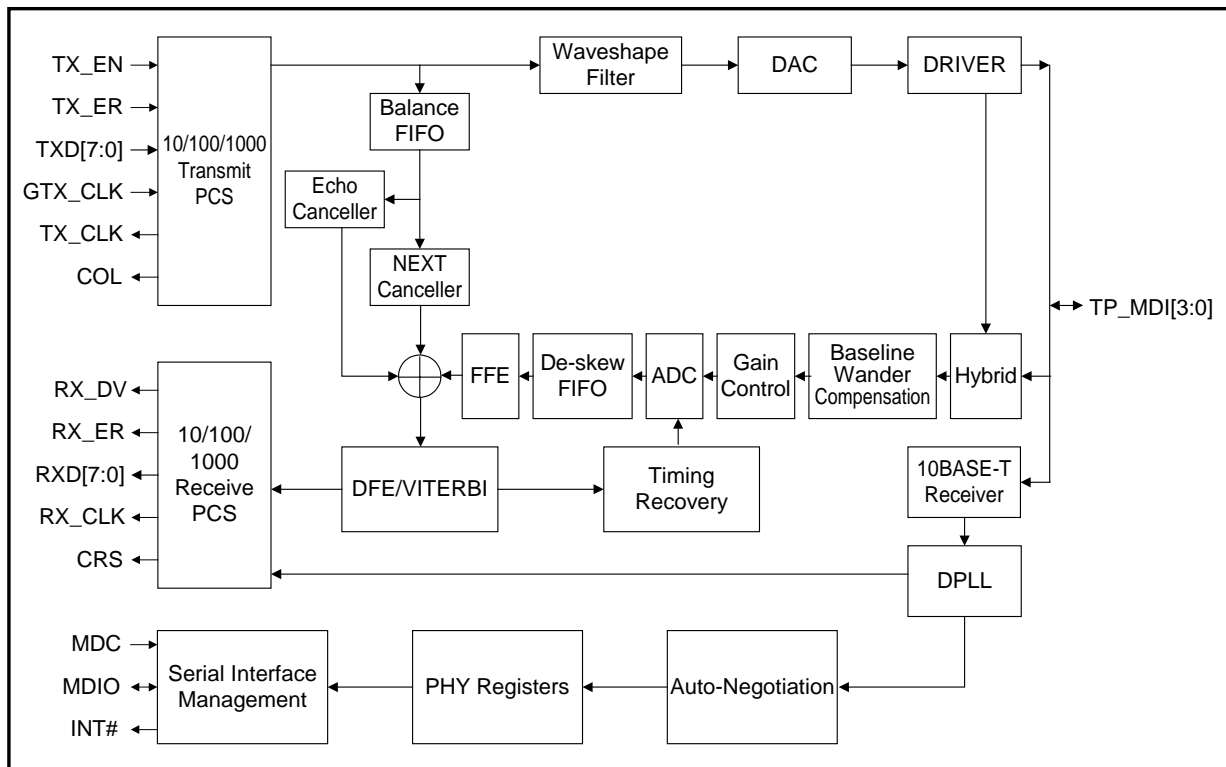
TX_EN
TX_ER
TXD[7:0]
GTX_CLK
TX_CLK
COL

10/100/1000 Transmit PCS

Balance FIFO

Waveshape Filter

DAC

DRIVER

Echo Canceller

NEXT Canceller

TP_MDI[3:0]

FFE

De-skew FIFO

ADC

Gain Control

Baseline Wander Compensation

Hybrid

RX_DV
RX_ER
RXD[7:0]
RX_CLK
CRS

10/100/ 1000 Receive PCS

DFE/VITERBI

Timing Recovery

10BASE-T Receiver

DPLL

MDC
MDIO
INT#

Serial Interface Management

PHY Registers

Auto-Negotiation